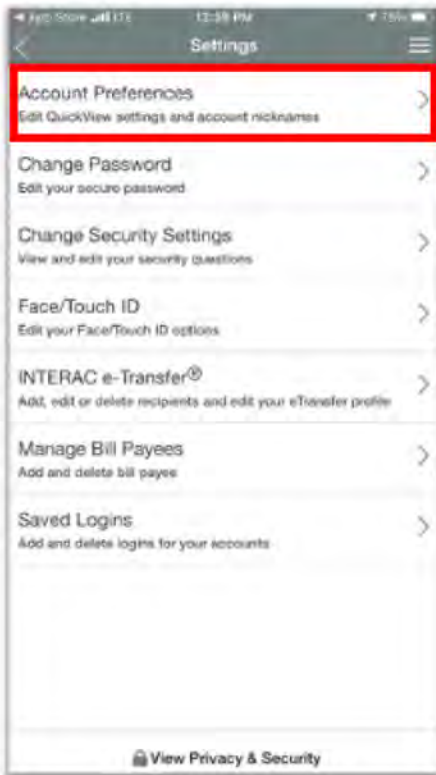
◀ App Store LTE 12:59 PM 75%

Settings

Account Preferences
Edit QuickView settings and account nicknames

Change Password
Edit your secure password

Change Security Settings
View and edit your security questions

Face/Touch ID
Edit your Face/Touch ID options

INTERAC e-Transfer®
Add, edit or delete recipients and edit your eTransfer profile

Manage Bill Payees
Add and delete bill payees

Saved Logins
Add and delete logins for your accounts

View Privacy & Security